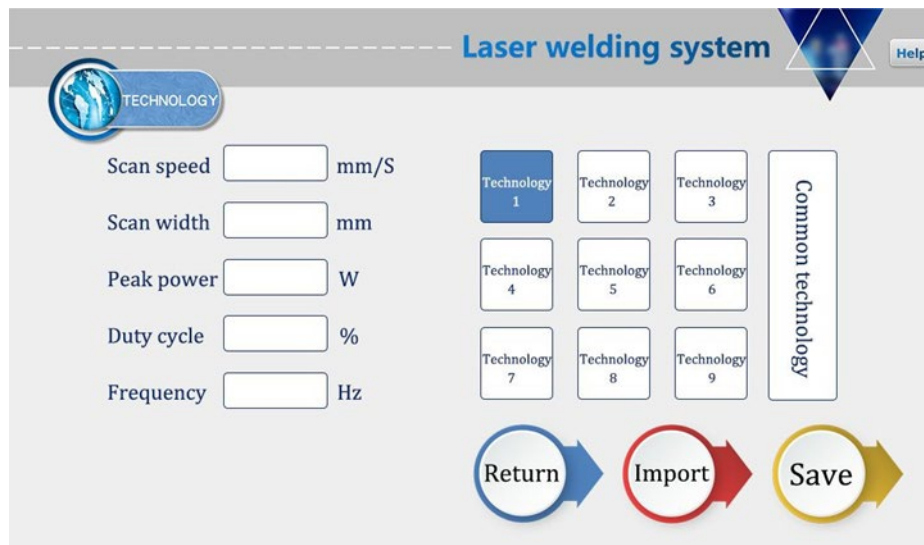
Laser welding system

Help

TECHNOLOGY

Scan speed mm/S

Scan width mm

Peak power W

Duty cycle %

Frequency Hz

| Technology 1 | Technology 2 | Technology 3 |
|---|---|---|
| Technology 4 | Technology 5 | Technology 6 |
| Technology 7 | Technology 8 | Technology 9 |

Common technology

Return

Import

Save